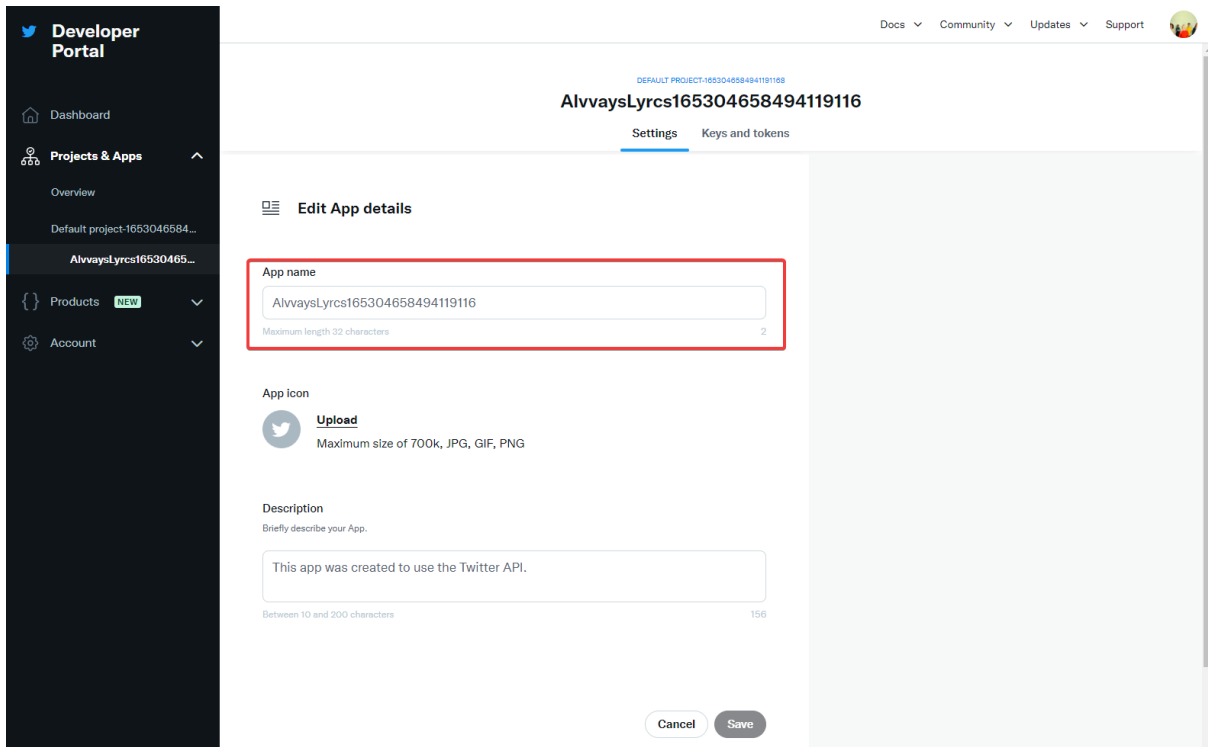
Developer Portal

Dashboard

Projects & Apps

Overview

Default project-1653046584...

AlvvaysLyrcs16530465...

Products NEW

Account

Docs Community Updates Support

DEFAULT PROJECT-1653046584941191168

AlvvaysLyrcs1653046584941191​16

Settings Keys and tokens

Edit App details

App name

AlvvaysLyrcs165304658494119116

Maximum length 32 characters 2

App icon

Upload

Maximum size of 700k, JPG, GIF, PNG

Description

Briefly describe your App.

This app was created to use the Twitter API.

Between 10 and 200 characters 156

Cancel Save